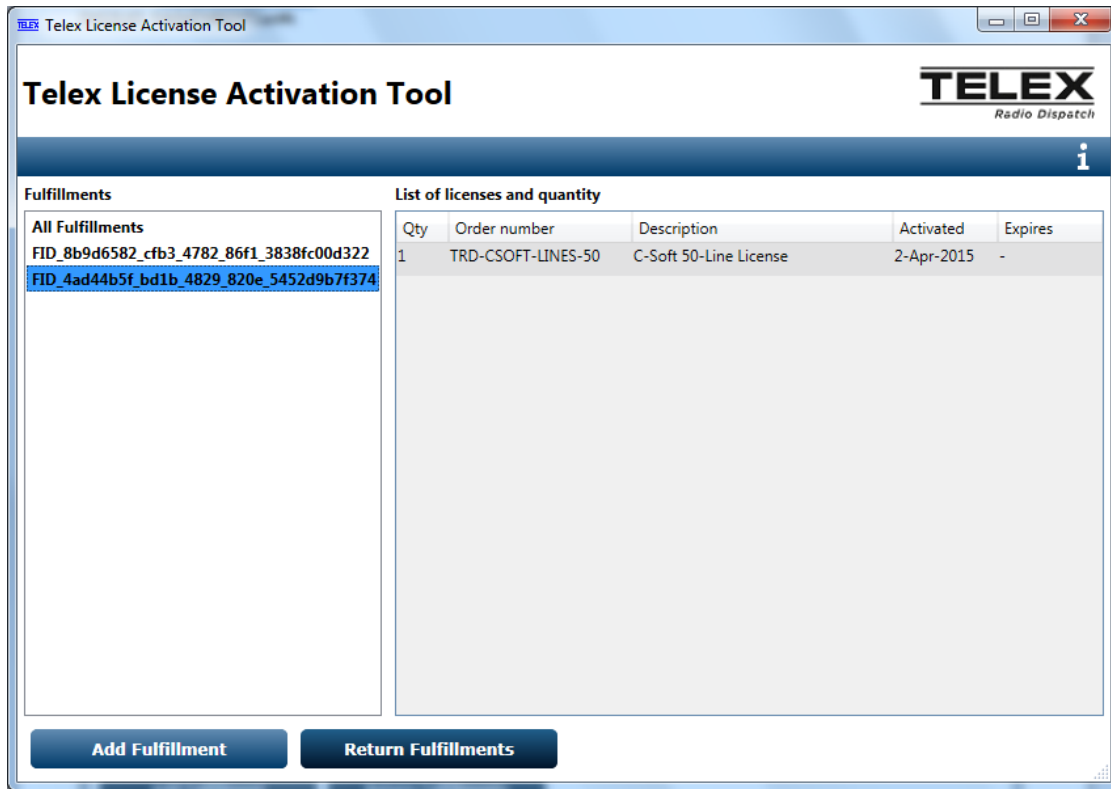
TELEX Telex License Activation Tool

Telex License Activation Tool

TELEX
Radio Dispatch

i

Fulfillments

All Fulfillments
FID_8b9d6582_cfb3_4782_86f1_3838fc00d322
FID_4ad44b5f_bd1b_4829_820e_5452d9b7f374

List of licenses and quantity

| Qty | Order number | Description | Activated | Expires |
|---|---|---|---|---|
| 1 | TRD-CSOFT-LINES-50 | C-Soft 50-Line License | 2-Apr-2015 | - |

Add Fulfillment

Return Fulfillments